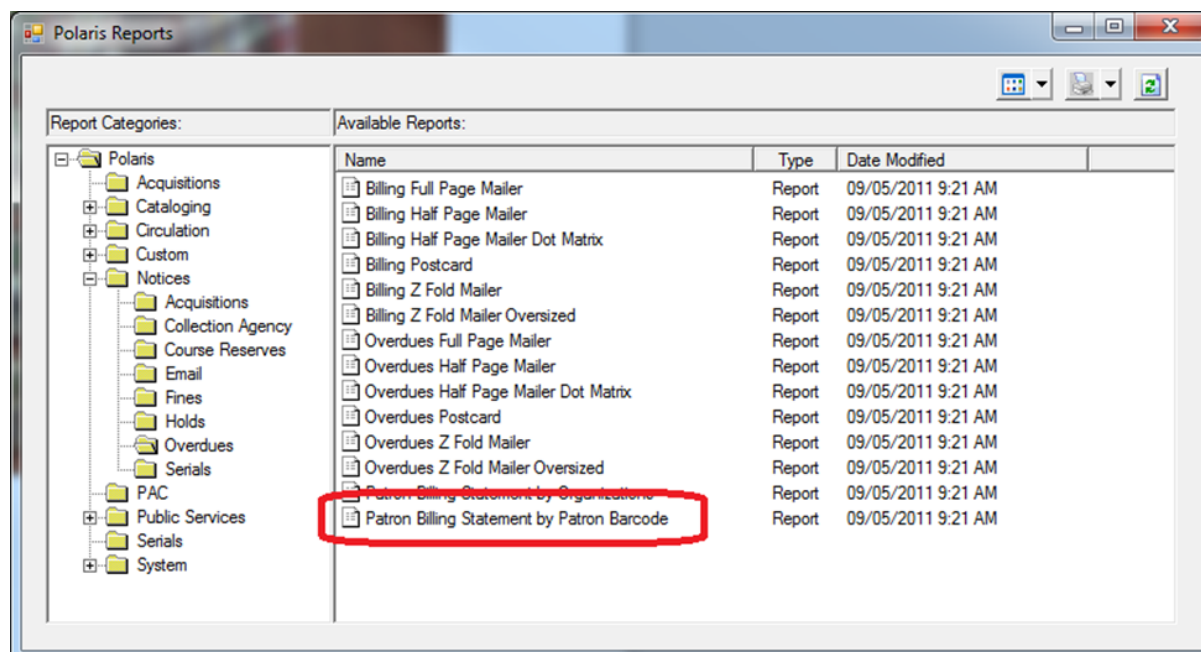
Polaris Reports

Report Categories:

Polaris
Acquisitions
Cataloging
Circulation
Custom
Notices
Acquisitions
Collection Agency
Course Reserves
Email
Fines
Holds
Overdues
Serials
PAC
Public Services
Serials
System

Available Reports:

| Name | Type | Date Modified |
|---|---|---|
| Billing Full Page Mailer | Report | 09/05/2011 9:21 AM |
| Billing Half Page Mailer | Report | 09/05/2011 9:21 AM |
| Billing Half Page Mailer Dot Matrix | Report | 09/05/2011 9:21 AM |
| Billing Postcard | Report | 09/05/2011 9:21 AM |
| Billing Z Fold Mailer | Report | 09/05/2011 9:21 AM |
| Billing Z Fold Mailer Oversized | Report | 09/05/2011 9:21 AM |
| Overdues Full Page Mailer | Report | 09/05/2011 9:21 AM |
| Overdues Half Page Mailer | Report | 09/05/2011 9:21 AM |
| Overdues Half Page Mailer Dot Matrix | Report | 09/05/2011 9:21 AM |
| Overdues Postcard | Report | 09/05/2011 9:21 AM |
| Overdues Z Fold Mailer | Report | 09/05/2011 9:21 AM |
| Overdues Z Fold Mailer Oversized | Report | 09/05/2011 9:21 AM |
| Patron Billing Statement by Organization | Report | 09/05/2011 9:21 AM |
| Patron Billing Statement by Patron Barcode | Report | 09/05/2011 9:21 AM |